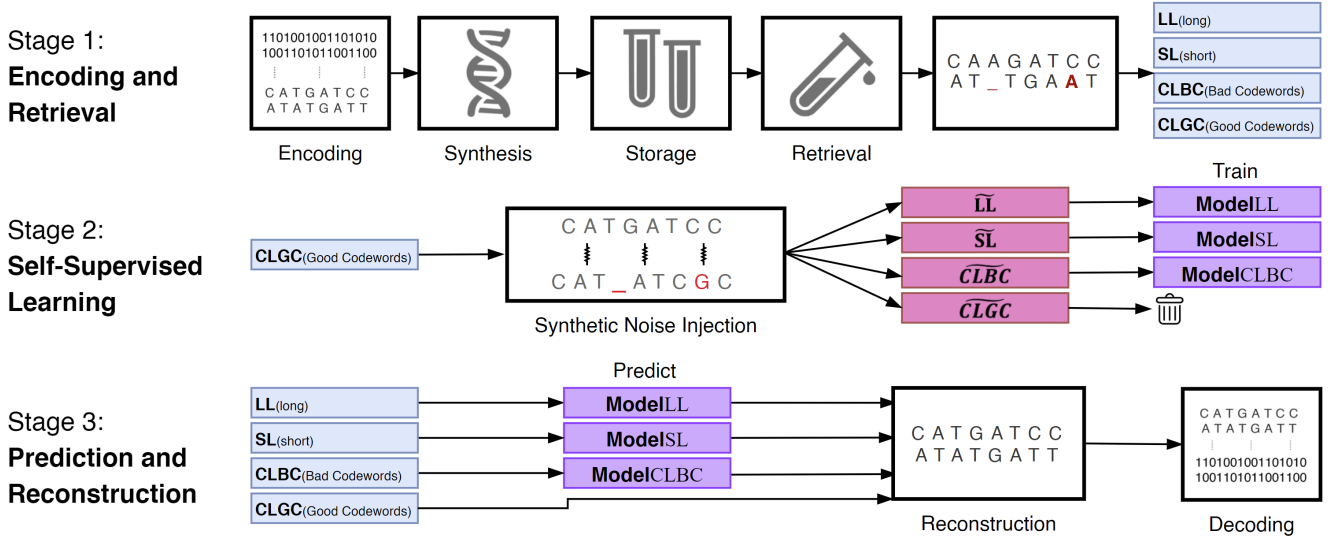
Stage 1:
**Encoding and Retrieval**

1101001001101010
1001101011001100
CATGATCC
ATATGATT

Encoding

Synthesis

Storage

Retrieval

CAAGATCC
AT_TGAAT

LL(long)
SL(short)
CLBC(Bad Codewords)
CLGC(Good Codewords)

Stage 2:
**Self-Supervised Learning**

CLGC(Good Codewords)

CATGATCC
CAT_ATCGC

Synthetic Noise Injection

$\widetilde{LL}$
$\widetilde{SL}$
$\widetilde{CLBC}$
$\widetilde{CLGC}$

Train
ModelLL
ModelSL
ModelCLBC

Stage 3:
**Prediction and Reconstruction**

LL(long)
SL(short)
CLBC(Bad Codewords)
CLGC(Good Codewords)

Predict
ModelLL
ModelSL
ModelCLBC

CATGATCC
ATATGATT

Reconstruction

CATGATCC
ATATGATT
1101001001101010
1001101011001100

Decoding